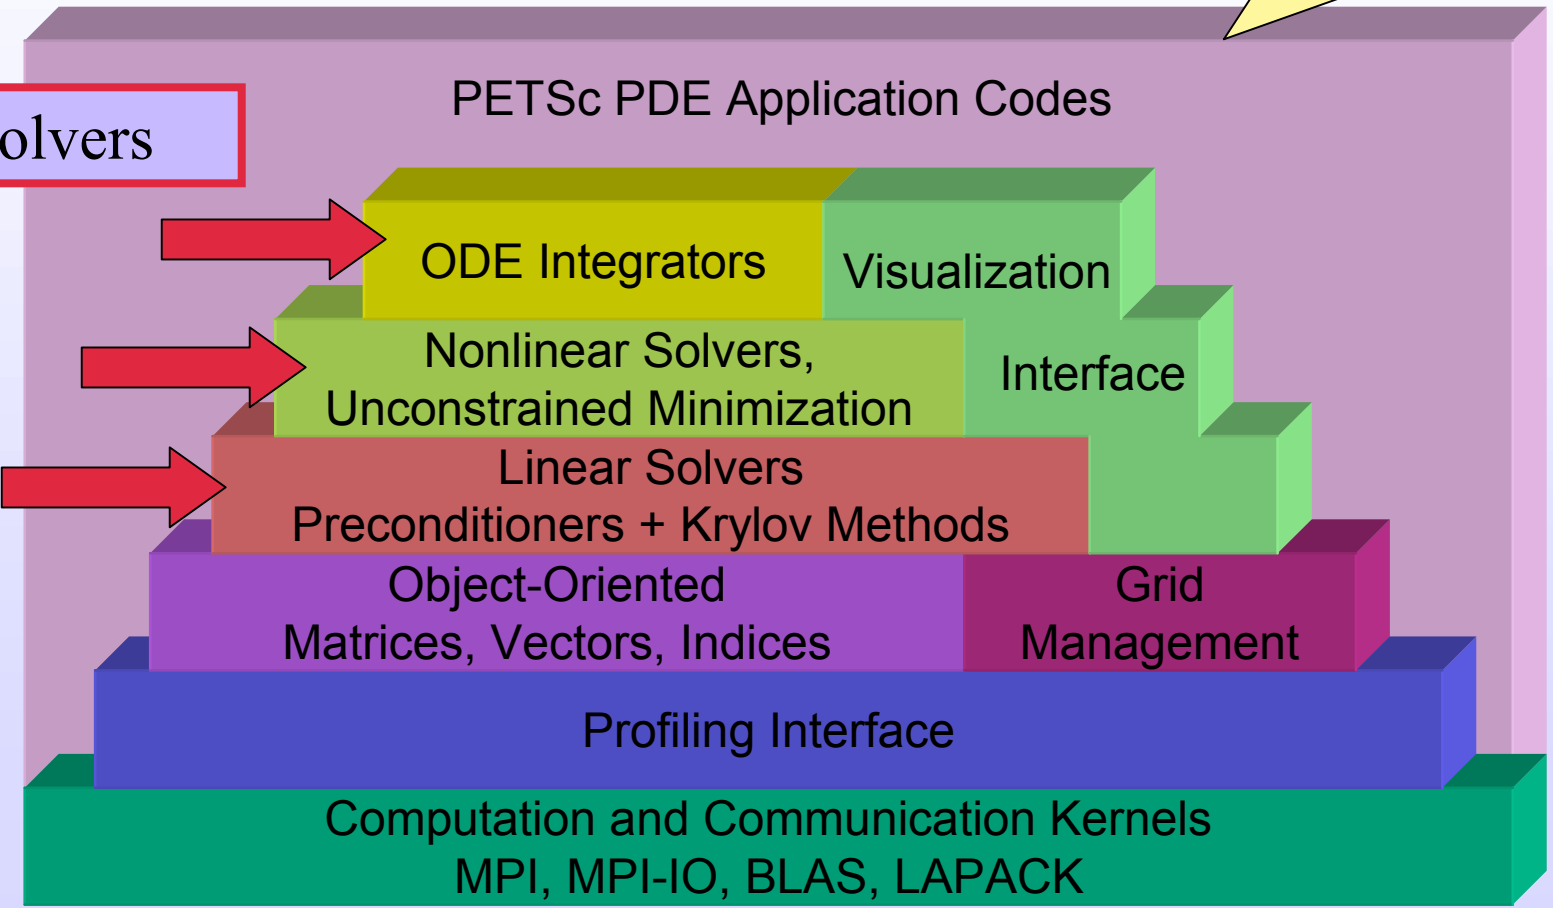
olvers

PETSc PDE Application Codes

ODE Integrators

Visualization

Nonlinear Solvers, Unconstrained Minimization

Interface

Linear Solvers
Preconditioners + Krylov Methods

Object-Oriented
Matrices, Vectors, Indices

Grid
Management

Profiling Interface

Computation and Communication Kernels
MPI, MPI-IO, BLAS, LAPACK